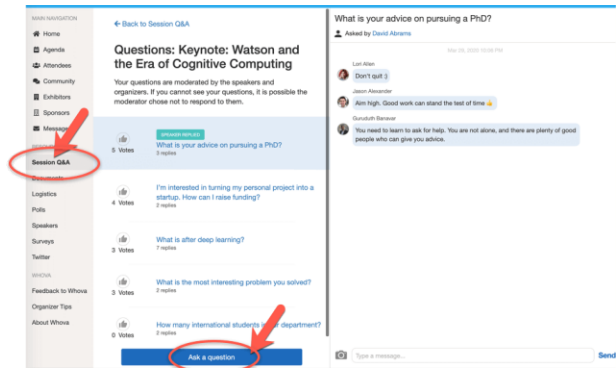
MAIN NAVIGATION
Home
Agenda
Attendees
Community
Exhibitors
Sponsors
Messages
Session Q&A
Documents
Logistics
Polls
Speakers
Surveys
Twitter
WHOVA
Feedback to Whova
Organizer Tips
About Whova

← Back to Session Q&A

Questions: Keynote: Watson and the Era of Cognitive Computing

Your questions are moderated by the speakers and organizers. If you cannot see your questions, it is possible the moderator chose not to respond to them.

5 Votes
SPEAKER REPLIED
What is your advice on pursuing a PhD?
3 replies

4 Votes
I'm interested in turning my personal project into a startup. How can I raise funding?
2 replies

3 Votes
What is after deep learning?
7 replies

3 Votes
What is the most interesting problem you solved?
2 replies

0 Votes
How many international students in your department?
2 replies

Ask a question

What is your advice on pursuing a PhD?
Asked by David Abrams

Mar 05, 2020 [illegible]

Lori Allen
Don't quit :)

Jason Alexander
Aim high. Good work can stand the test of time 👍

Guruduth Banavar
You need to learn to ask for help. You are not alone, and there are plenty of good people who can give you advice.

Type a message...
Send